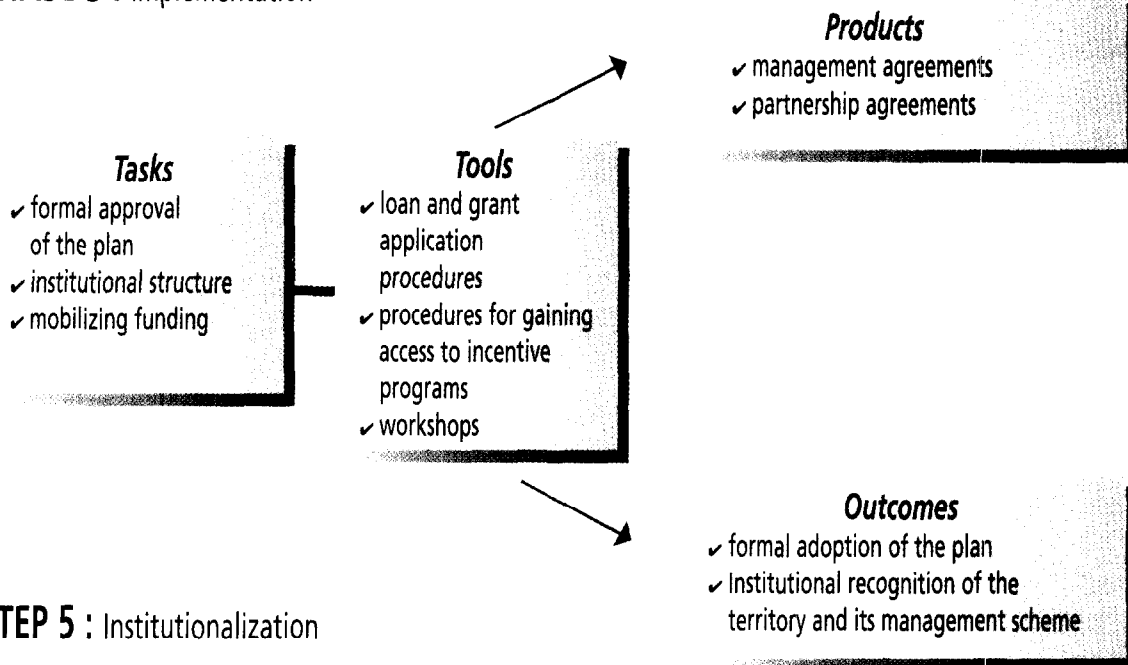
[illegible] : Implementation

**Products**
✓ management agreements
✓ partnership agreements

**Tasks**
✓ formal approval of the plan
✓ institutional structure
✓ mobilizing funding

**Tools**
✓ loan and grant application procedures
✓ procedures for gaining access to incentive programs
✓ workshops

**Outcomes**
✓ formal adoption of the plan
✓ Institutional recognition of the territory and its management scheme

TEP 5 : Institutionalization